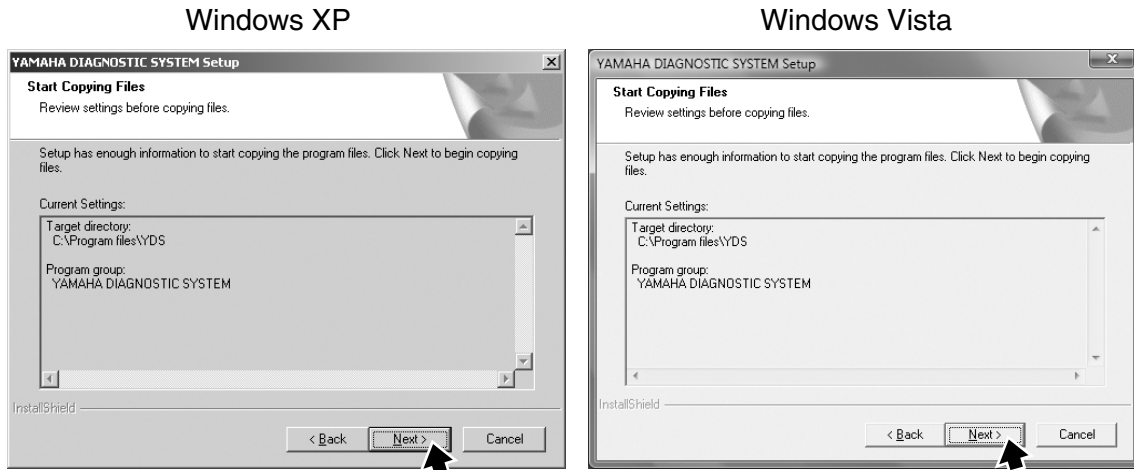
Windows XP

YAMAHA DIAGNOSTIC SYSTEM Setup

Start Copying Files

Review settings before copying files.

Setup has enough information to start copying the program files. Click Next to begin copying files.

Current Settings:

Target directory:
C:\Program files\YDS

Program group:
YAMAHA DIAGNOSTIC SYSTEM

InstallShield

< Back

Next >

Cancel

Windows Vista

YAMAHA DIAGNOSTIC SYSTEM Setup

Start Copying Files

Review settings before copying files.

Setup has enough information to start copying the program files. Click Next to begin copying files.

Current Settings:

Target directory:
C:\Program files\YDS

Program group:
YAMAHA DIAGNOSTIC SYSTEM

InstallShield

< Back

Next >

Cancel